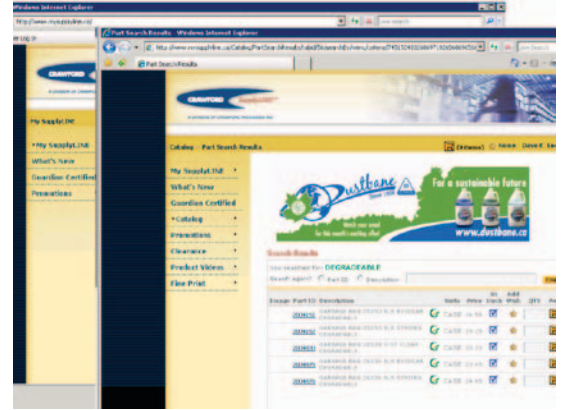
Windows Internet Explorer

http://www.mysupplyline.ca/

Log in

CRAWFORD

My SupplyLINE

• My SupplyLINE

What's New

Guardian Certified

Promotions

Part Search Results - Windows Internet Explorer

http://www.mysupplyline.ca/Catalog/PartSearch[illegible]

Part Search Results

CRAWFORD SupplyLINE

Catalog - Part Search Results

Home

My SupplyLINE

What's New

Guardian Certified

• Catalog

Promotions

Clearance

Product Videos

Fine Print

Dustbane

For a sustainable future

www.dustbane.ca

Search Results

You searched for: DEGRADEABLE

Search again: Part ID Description

Image Part ID Description Units Price In Stock Add Wish QTY

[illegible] GARBAGE BAG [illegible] DEGRADABLE CASE

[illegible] GARBAGE BAG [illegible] DEGRADABLE CASE

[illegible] GARBAGE BAG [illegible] DEGRADABLE CASE

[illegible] GARBAGE BAG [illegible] DEGRADABLE CASE

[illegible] GARBAGE BAG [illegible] DEGRADABLE CASE